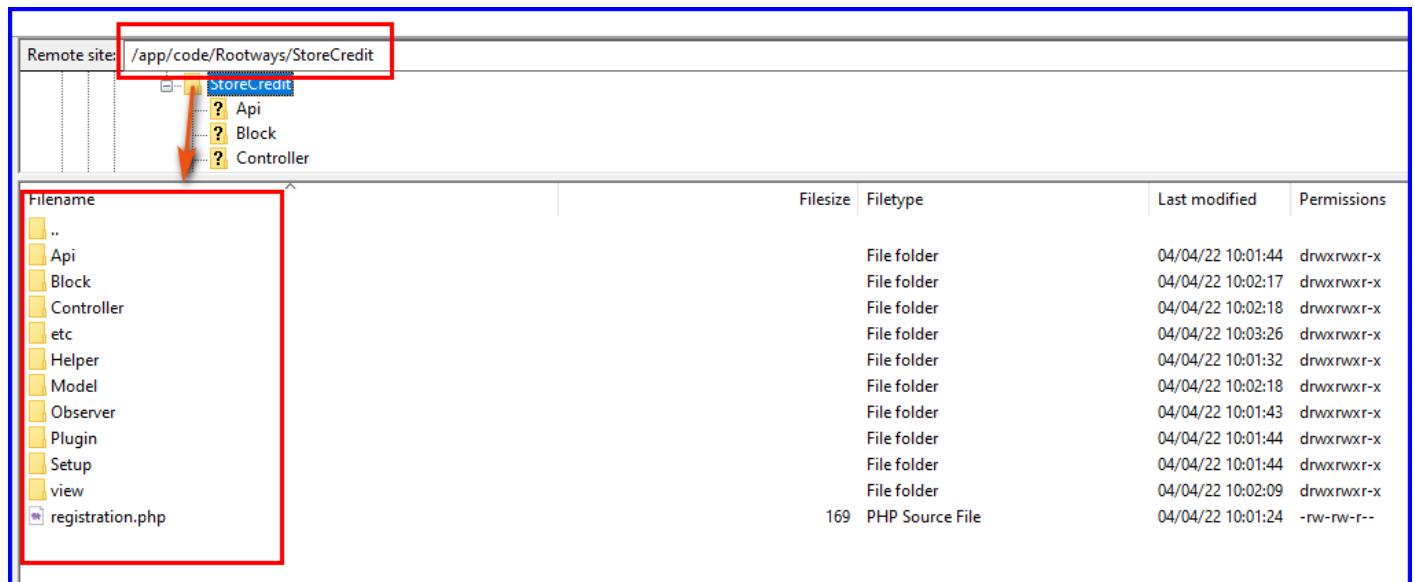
Remote site: /app/code/Rootways/StoreCredit

StoreCredit
Api
Block
Controller

| Filename | Filesize | Filetype | Last modified | Permissions |
|---|---|---|---|---|
| .. | | | | |
| Api | | File folder | 04/04/22 10:01:44 | drwxrwxr-x |
| Block | | File folder | 04/04/22 10:02:17 | drwxrwxr-x |
| Controller | | File folder | 04/04/22 10:02:18 | drwxrwxr-x |
| etc | | File folder | 04/04/22 10:03:26 | drwxrwxr-x |
| Helper | | File folder | 04/04/22 10:01:32 | drwxrwxr-x |
| Model | | File folder | 04/04/22 10:02:18 | drwxrwxr-x |
| Observer | | File folder | 04/04/22 10:01:43 | drwxrwxr-x |
| Plugin | | File folder | 04/04/22 10:01:44 | drwxrwxr-x |
| Setup | | File folder | 04/04/22 10:01:44 | drwxrwxr-x |
| view | | File folder | 04/04/22 10:02:09 | drwxrwxr-x |
| registration.php | 169 | PHP Source File | 04/04/22 10:01:24 | -rw-rw-r-- |